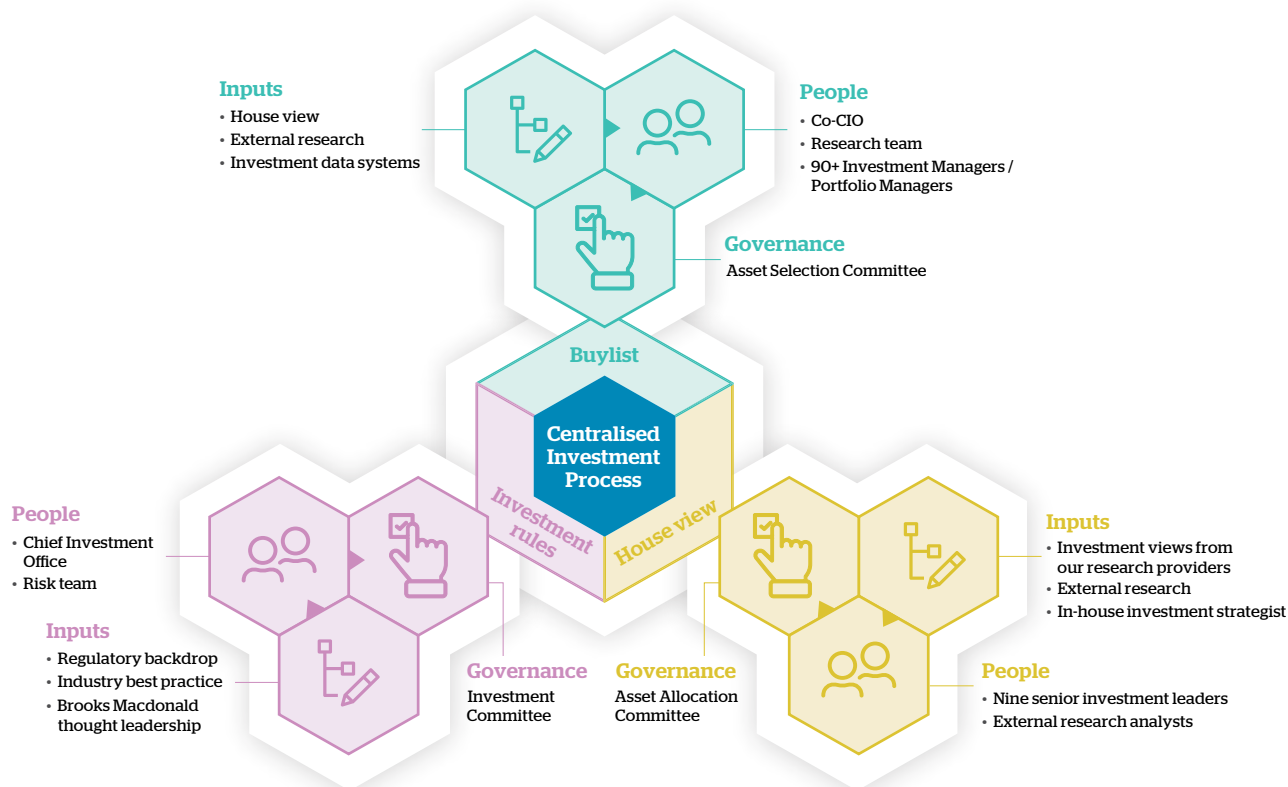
Inputs
• House view
• External research
• Investment data systems

People
• Co-CIO
• Research team
• 90+ Investment Managers / Portfolio Managers

Governance
Asset Selection Committee

Buylist

Centralised Investment Process

Investment rules

House view

People
• Chief Investment Office
• Risk team

Inputs
• Regulatory backdrop
• Industry best practice
• Brooks Macdonald thought leadership

Governance
Investment Committee

Governance
Asset Allocation Committee

Inputs
• Investment views from our research providers
• External research
• In-house investment strategist

People
• Nine senior investment leaders
• External research analysts